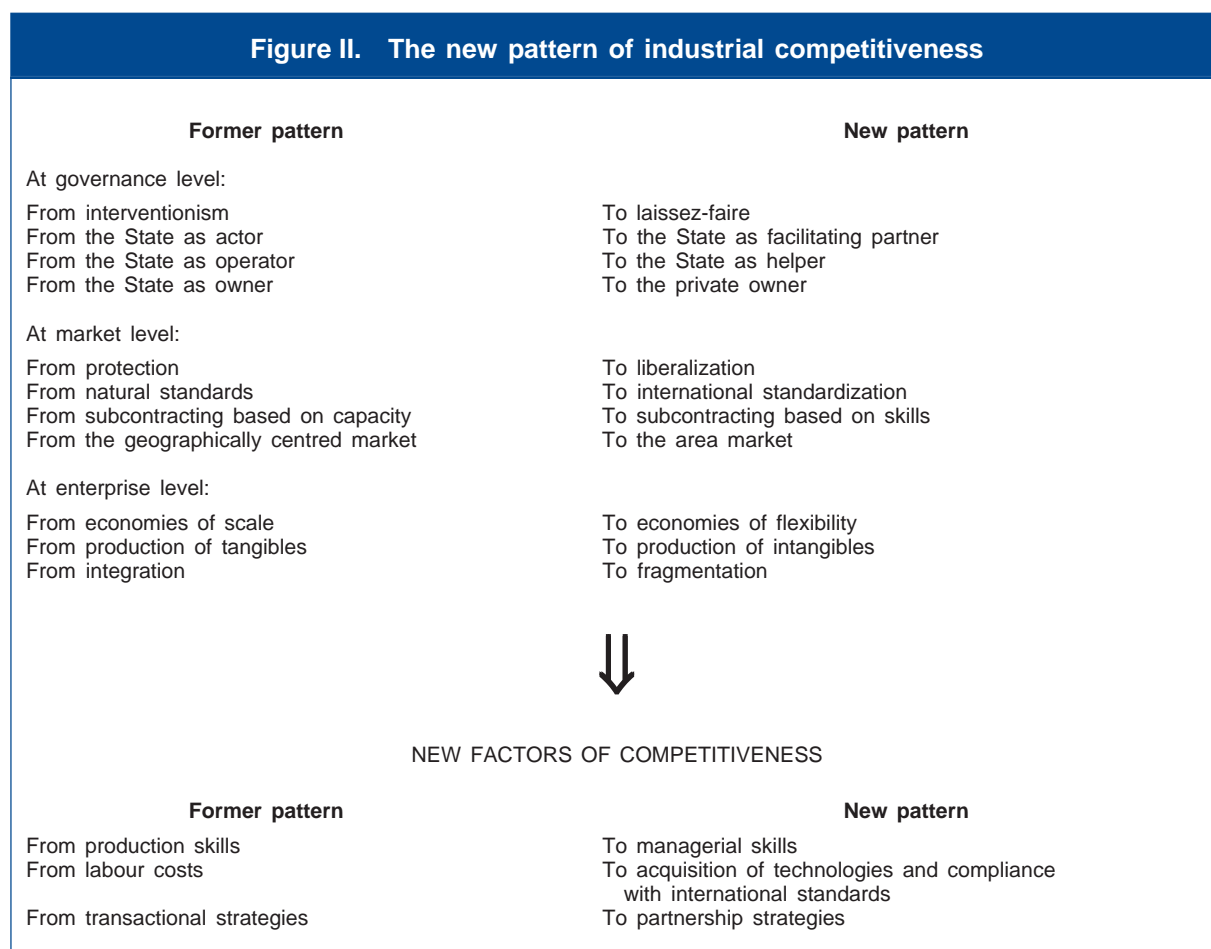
Figure II. The new pattern of industrial competitiveness

| Former pattern | New pattern |
|---|---|
| At governance level: | |
| From interventionism | To laissez-faire |
| From the State as actor | To the State as facilitating partner |
| From the State as operator | To the State as helper |
| From the State as owner | To the private owner |
| At market level: | |
| From protection | To liberalization |
| From natural standards | To international standardization |
| From subcontracting based on capacity | To subcontracting based on skills |
| From the geographically centred market | To the area market |
| At enterprise level: | |
| From economies of scale | To economies of flexibility |
| From production of tangibles | To production of intangibles |
| From integration | To fragmentation |

⇓

NEW FACTORS OF COMPETITIVENESS

| Former pattern | New pattern |
|---|---|
| From production skills | To managerial skills |
| From labour costs | To acquisition of technologies and compliance with international standards |
| From transactional strategies | To partnership strategies |